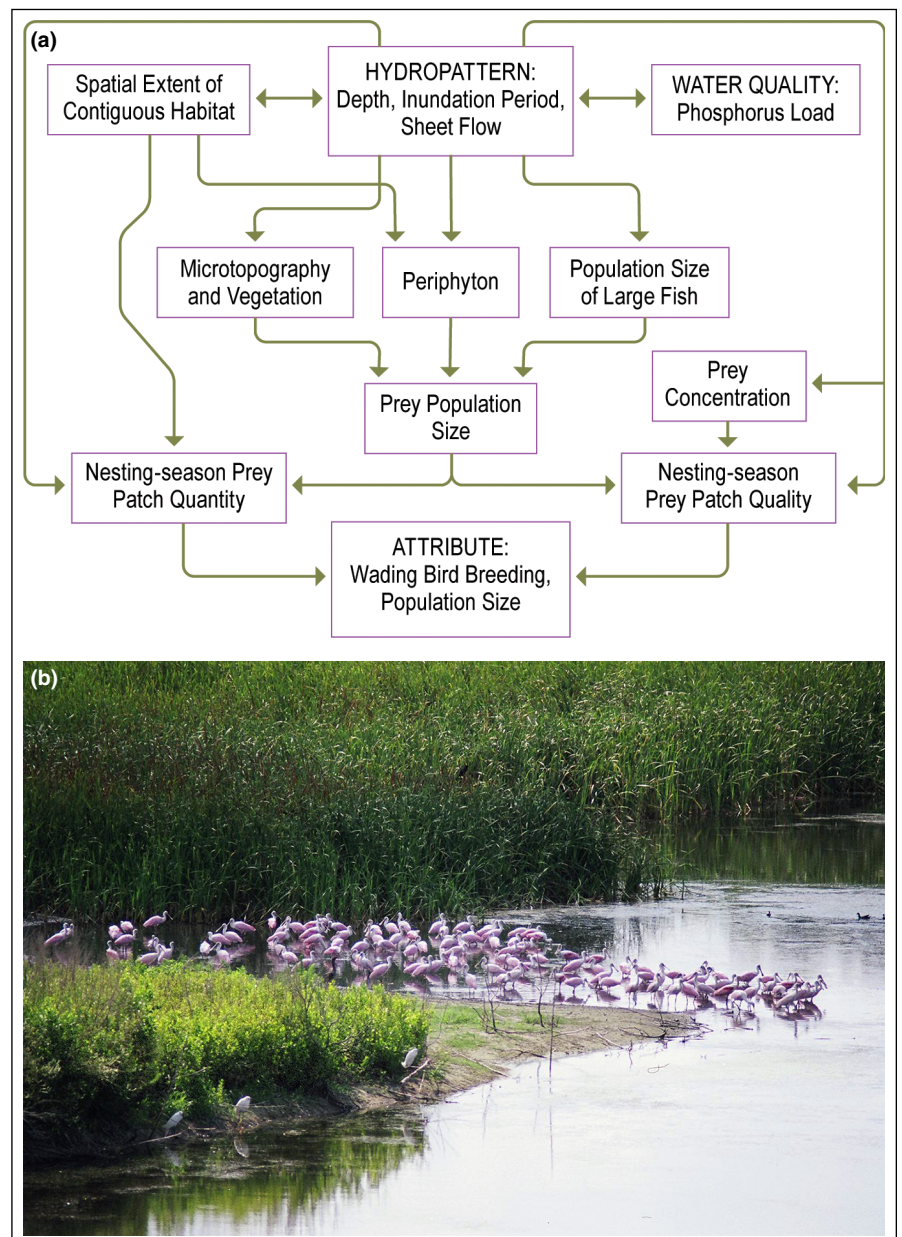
(a)

Spatial Extent of Contiguous Habitat

HYDROPATTERN: Depth, Inundation Period, Sheet Flow

WATER QUALITY: Phosphorus Load

Microtopography and Vegetation

Periphyton

Population Size of Large Fish

Prey Concentration

Prey Population Size

Nesting-season Prey Patch Quantity

Nesting-season Prey Patch Quality

ATTRIBUTE: Wading Bird Breeding, Population Size

(b)